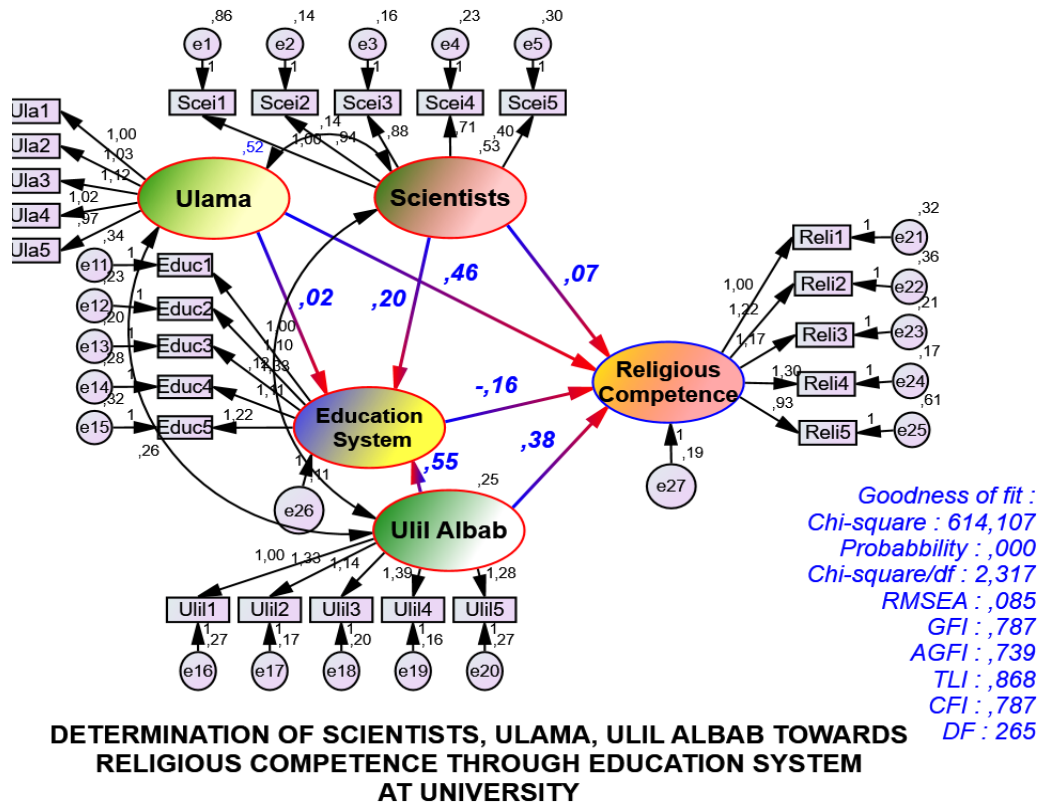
,86 e1 1 Scei1
,14 e2 1 Scei2
,16 e3 1 Scei3
,23 e4 1 Scei4
,30 e5 1 Scei5

Ula1 Ula2 Ula3 Ula4 Ula5
1,00 1,03 1,12 1,02 ,97 ,34
,52 Ulama
,14 1,00 ,94 ,88 ,71 ,40 ,53
Scientists

e11 ,23 1 Educ1
e12 ,20 1 Educ2
e13 ,28 1 Educ3
e14 ,32 1 Educ4
e15 1 Educ5
1,00 1,10 1,12 1,33 1,11 1,22
,26

,02 ,20 ,46 ,07
Education System
-,16
,55 ,38
e26 1 ,11
,25
Ulil Albab

1,00 1,33 1,14 1,39 1,28
Ulil1 Ulil2 Ulil3 Ulil4 Ulil5
1 ,27 1 ,17 1 ,20 1 ,16 1 ,27
e16 e17 e18 e19 e20

Religious Competence
1,00 1,22 1,17 1,30 ,93
Reli1 1 ,32 e21
Reli2 1 ,36 e22
Reli3 1 ,21 e23
Reli4 1 ,17 e24
Reli5 1 ,61 e25
1 ,19 e27

Goodness of fit :
Chi-square : 614,107
Probabbility : ,000
Chi-square/df : 2,317
RMSEA : ,085
GFI : ,787
AGFI : ,739
TLI : ,868
CFI : ,787
DF : 265

DETERMINATION OF SCIENTISTS, ULAMA, ULIL ALBAB TOWARDS RELIGIOUS COMPETENCE THROUGH EDUCATION SYSTEM AT UNIVERSITY